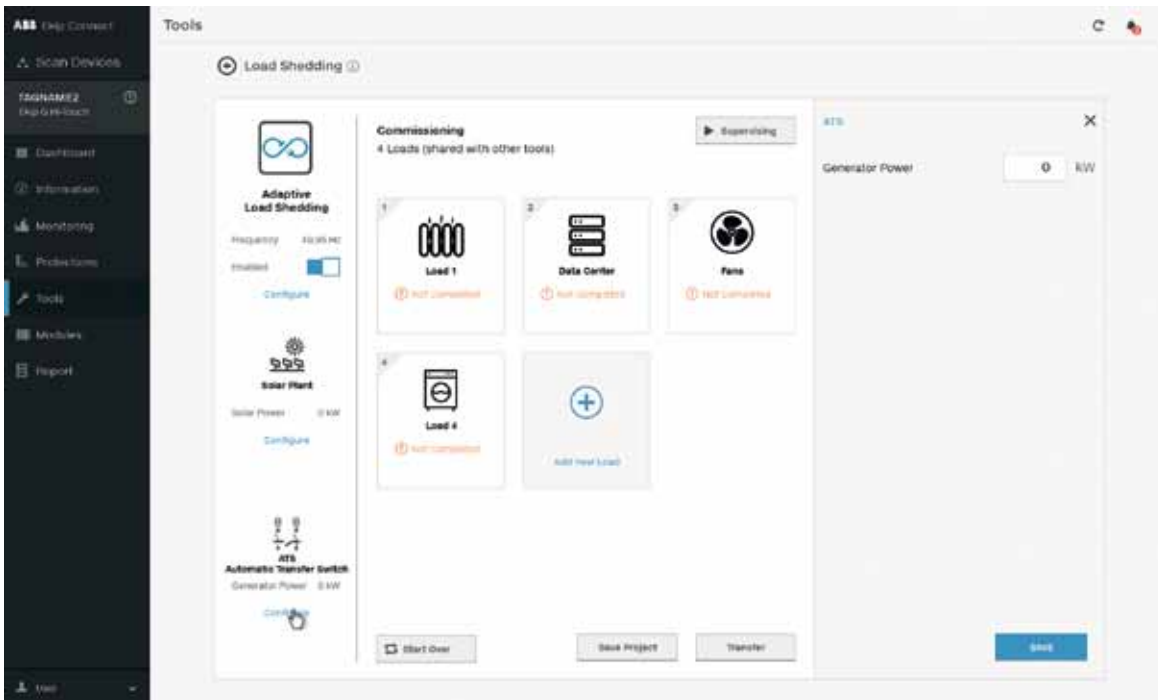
ABB Ekip Connect

Scan Devices

TAGNAME2
Ekip G Hi-Touch

Dashboard
Information
Monitoring
Protections
Tools
Modules
Report

User

Tools

Load Shedding

Adaptive Load Shedding
Frequency 50.00 Hz
Enabled
Configure

Solar Plant
Solar Power 0 kW
Configure

ATS
Automatic Transfer Switch
Generator Power 0 kW
Configure

Commissioning
4 Loads (shared with other tools)

Supervising

1
Load 1
Not completed

2
Data Center
Not completed

3
Fans
Not completed

4
Load 4
Not completed

Add new Load

Start Over

Save Project

Transfer

ATS

Generator Power 0 kW

SAVE